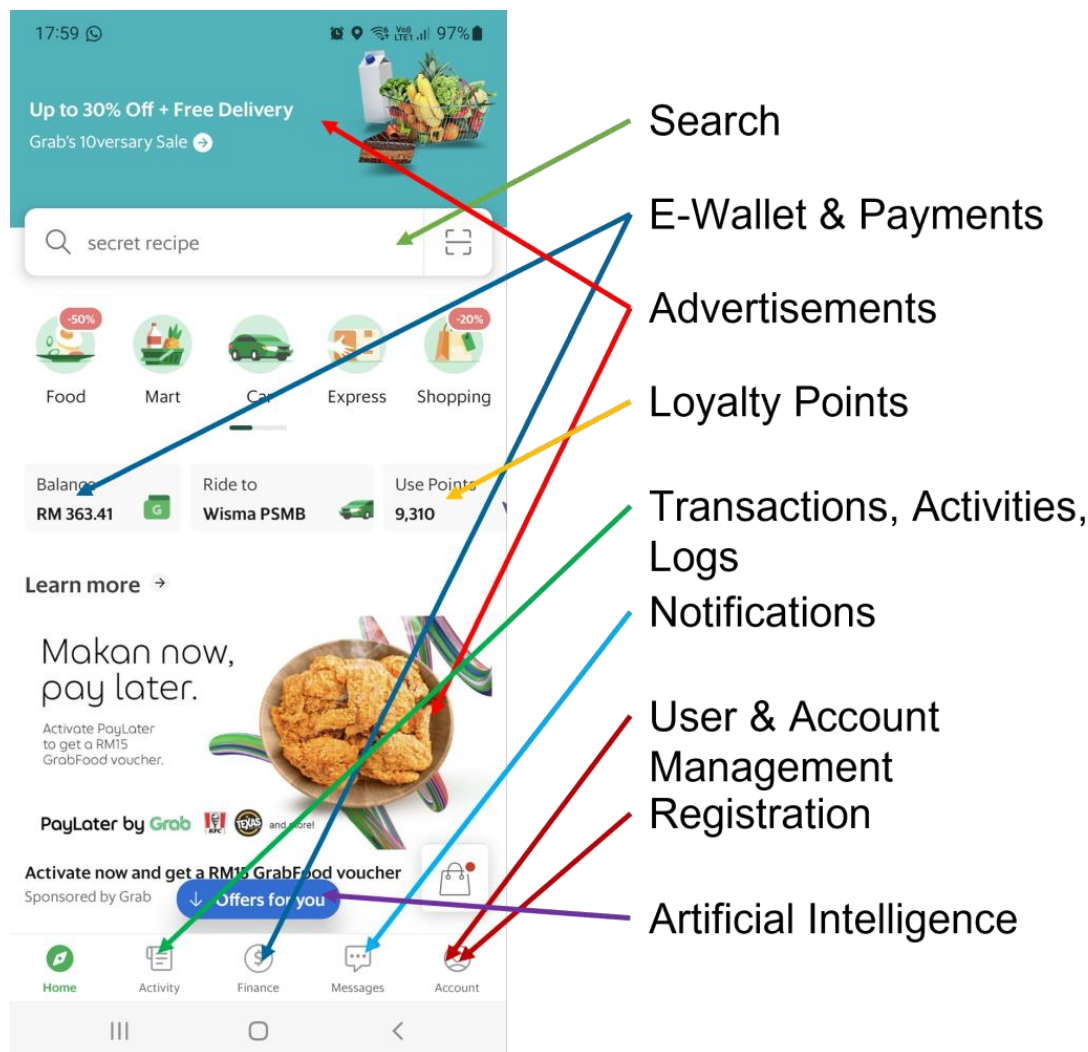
17:59 97%

Up to 30% Off + Free Delivery
Grab's 10versary Sale

secret recipe

-50%
Food
Mart
Car
Express
-20%
Shopping

Balance
RM 363.41

Ride to
Wisma PSMB

Use Points
9,310

Learn more

Makan now, pay later.
Activate PayLater to get a RM15 GrabFood voucher.

PayLater by Grab KFC TEXAS and more!

Activate now and get a RM15 GrabFood voucher
Sponsored by Grab

Offers for you

Home
Activity
Finance
Messages
Account

Search
E-Wallet & Payments
Advertisements
Loyalty Points
Transactions, Activities, Logs
Notifications
User & Account Management
Registration
Artificial Intelligence